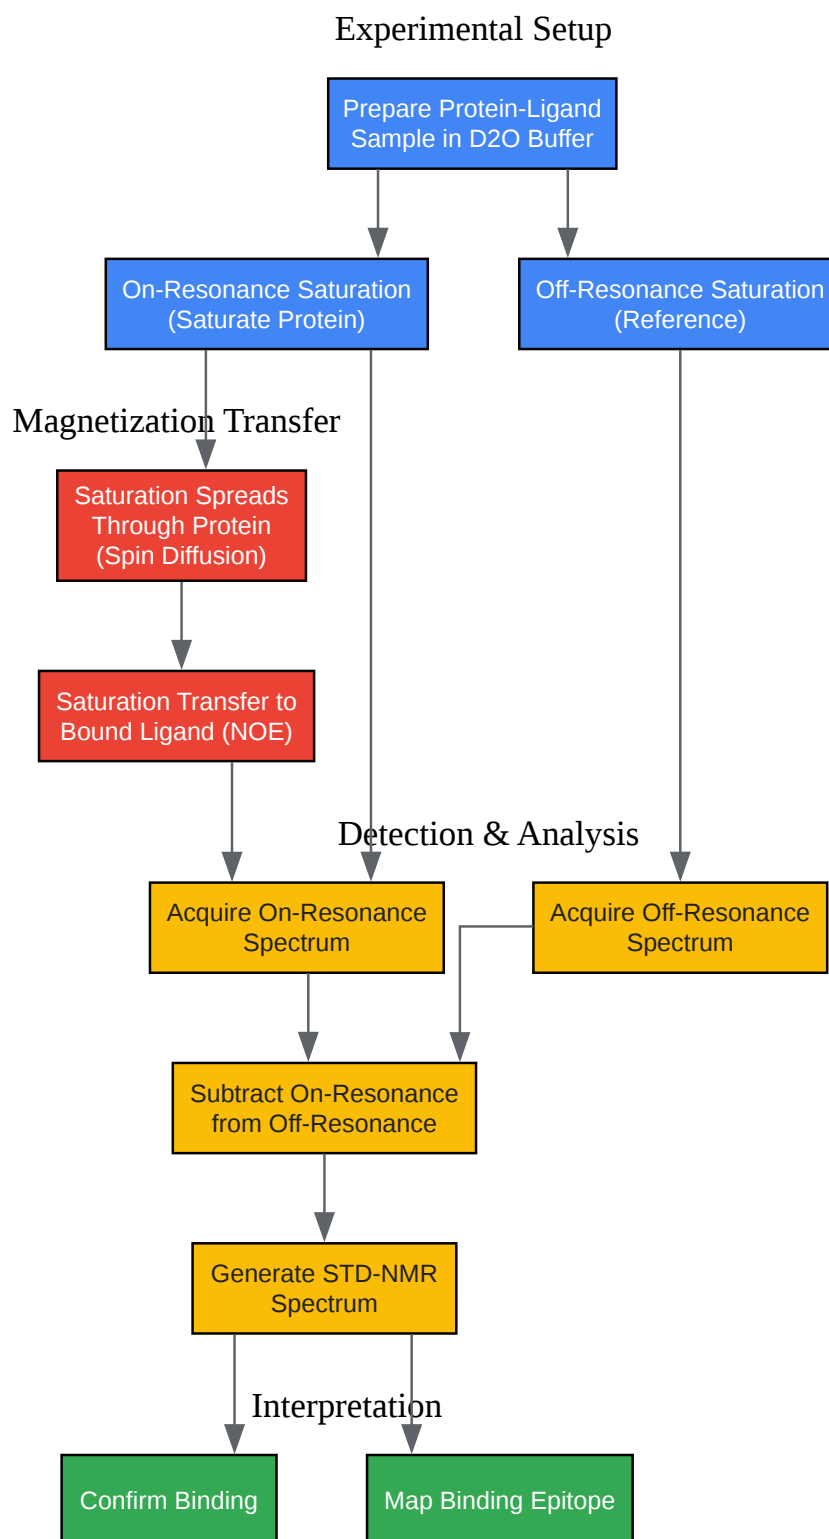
Experimental Setup

Prepare Protein-Ligand Sample in D2O Buffer

On-Resonance Saturation (Saturate Protein)

Off-Resonance Saturation (Reference)

Magnetization Transfer

Saturation Spreads Through Protein (Spin Diffusion)

Saturation Transfer to Bound Ligand (NOE)

Detection & Analysis

Acquire On-Resonance Spectrum

Acquire Off-Resonance Spectrum

Subtract On-Resonance from Off-Resonance

Generate STD-NMR Spectrum

Interpretation

Confirm Binding

Map Binding Epitope